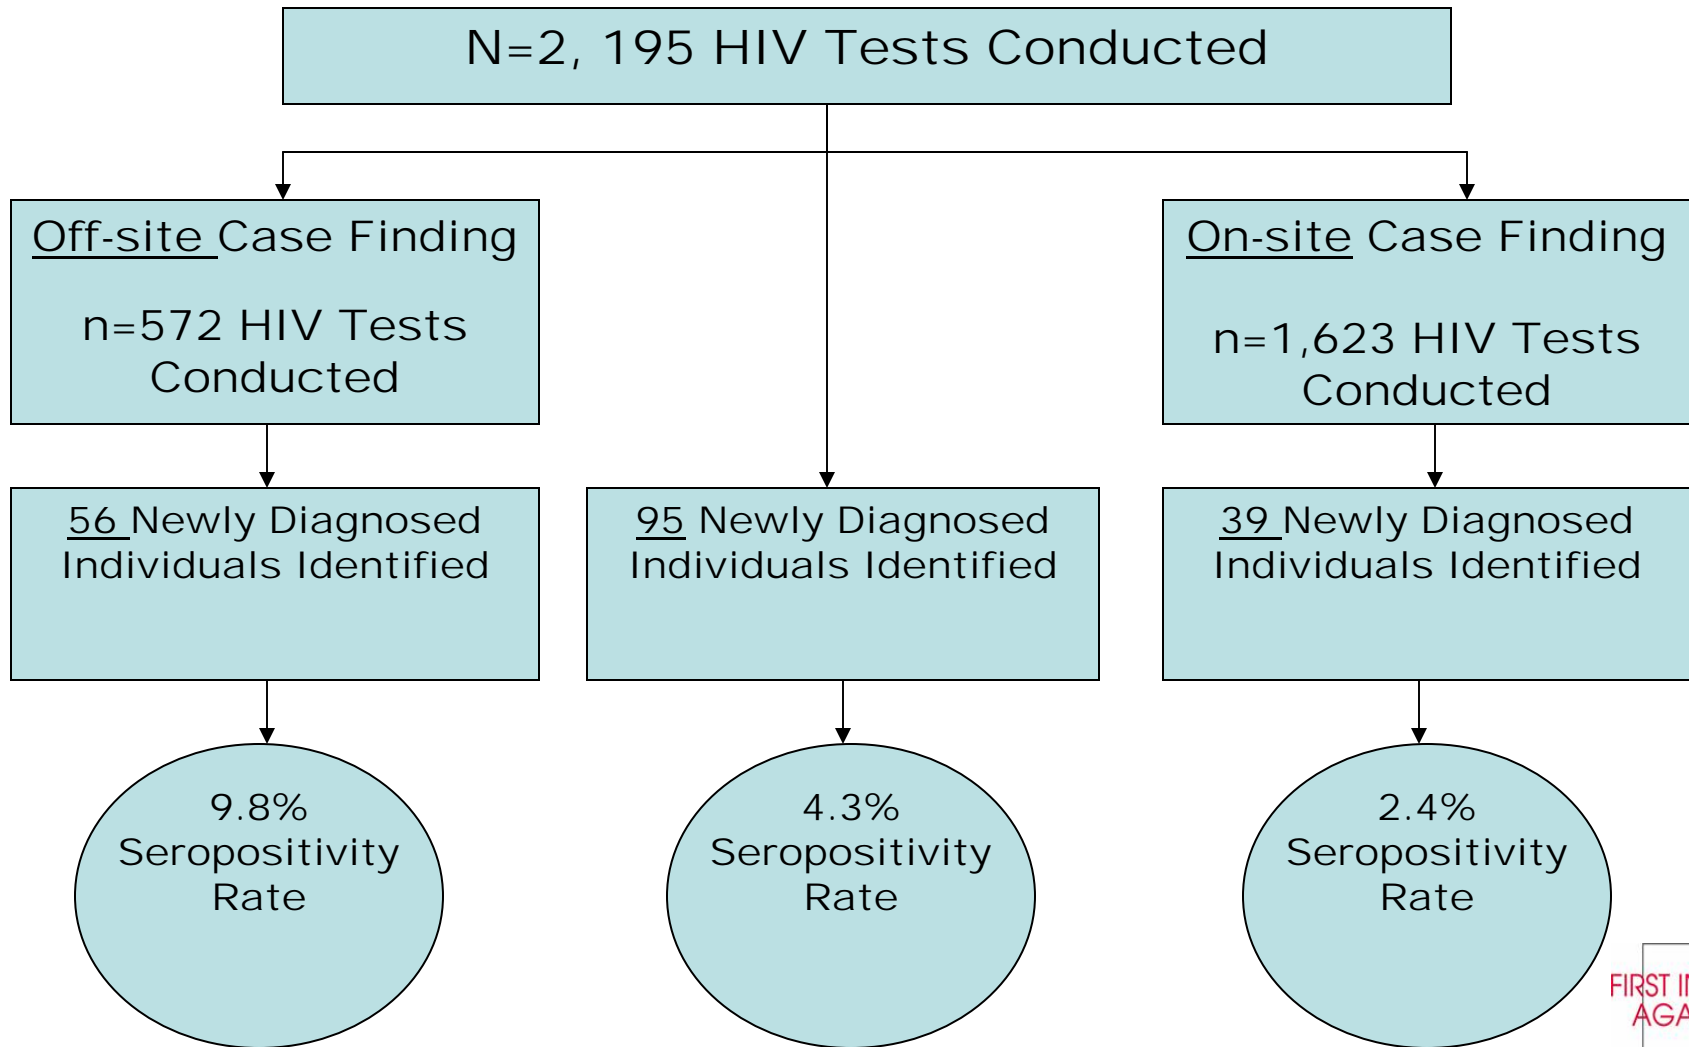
N=2, 195 HIV Tests Conducted

Off-site Case Finding

n=572 HIV Tests Conducted

On-site Case Finding

n=1,623 HIV Tests Conducted

56 Newly Diagnosed Individuals Identified

95 Newly Diagnosed Individuals Identified

39 Newly Diagnosed Individuals Identified

9.8% Seropositivity Rate

4.3% Seropositivity Rate

2.4% Seropositivity Rate

FIRST I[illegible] AGA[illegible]